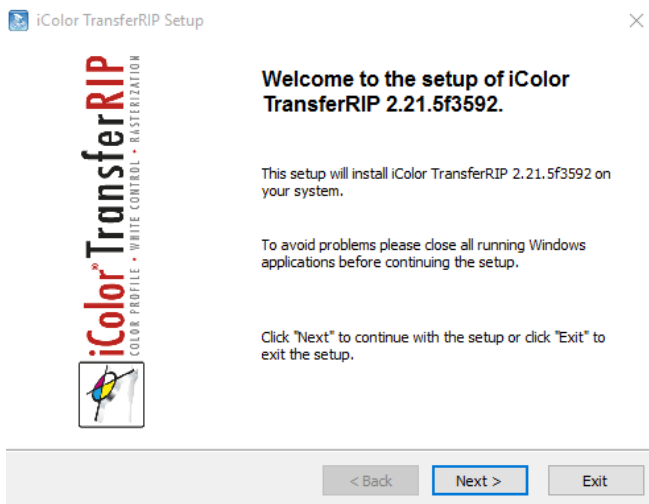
iColor TransferRIP Setup

×

iColor® TransferRIP

COLOR PROFILE • WHITE CONTROL • RASTERIZATION

Welcome to the setup of iColor TransferRIP 2.21.5f3592.

This setup will install iColor TransferRIP 2.21.5f3592 on your system.

To avoid problems please close all running Windows applications before continuing the setup.

Click "Next" to continue with the setup or click "Exit" to exit the setup.

< Back

Next >

Exit